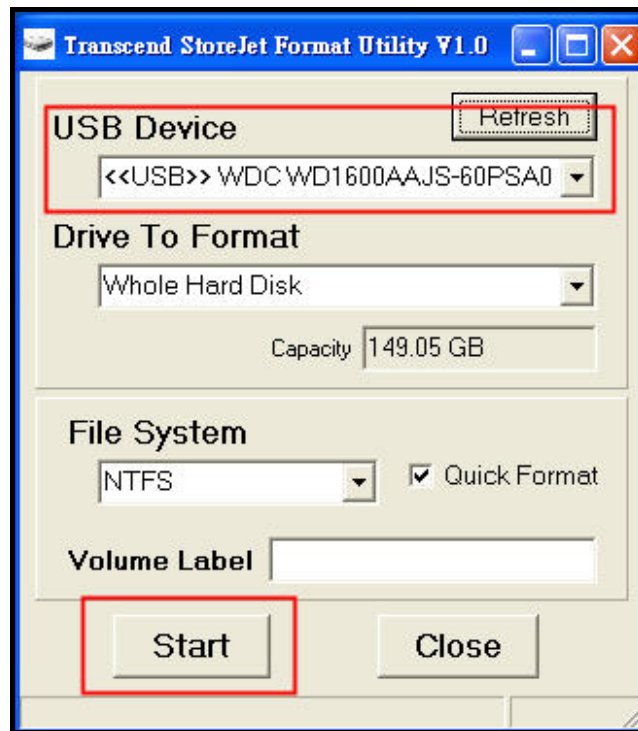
Transcend StoreJet Format Utility V1.0

USB Device

Refresh

<<USB>> WDC WD1600AAJS-60PSA0

Drive To Format

Whole Hard Disk

Capacity 149.05 GB

File System

NTFS

Quick Format

Volume Label

Start

Close